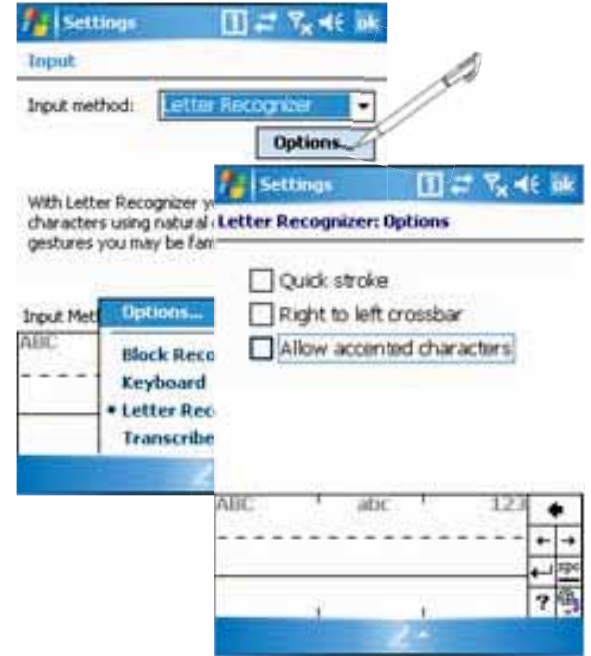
Settings ok

Input

Input method: Letter Recognizer

Options...

With Letter Recognizer y characters using natural gestures you may be fam

Input Met

ABC

Options...

Block Reco

Keyboard

• Letter Rec

Transcribe

Settings ok

Letter Recognizer: Options

Quick stroke

Right to left crossbar

Allow accented characters

ABC abc 123

?